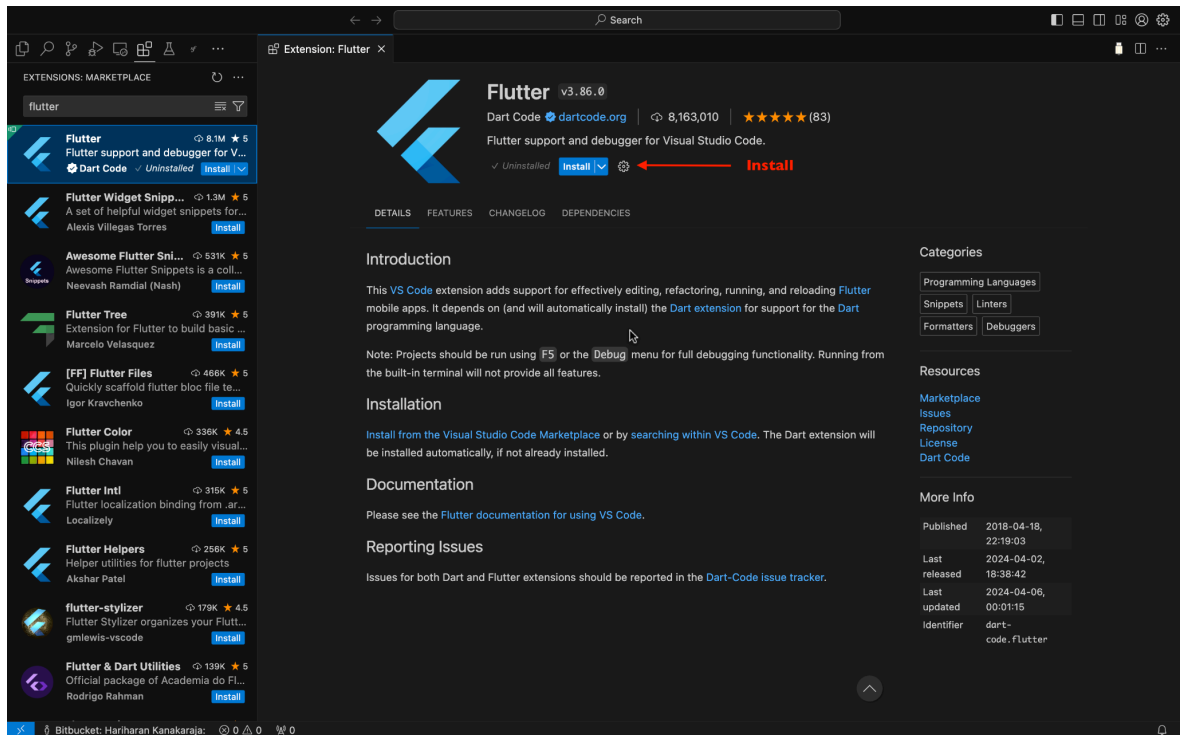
Search

EXTENSIONS: MARKETPLACE

flutter

Flutter 8.1M ★ 5
Flutter support and debugger for V...
Dart Code ✓ Uninstalled Install

Flutter Widget Snipp... 1.3M ★ 5
A set of helpful widget snippets for...
Alexis Villegas Torres Install

Awesome Flutter Sni... 531K ★ 5
Awesome Flutter Snippets is a coll...
Neevash Ramdial (Nash) Install

Flutter Tree 391K ★ 5
Extension for Flutter to build basic ...
Marcelo Velasquez Install

[FF] Flutter Files 466K ★ 5
Quickly scaffold flutter bloc file te...
Igor Kravchenko Install

Flutter Color 336K ★ 4.5
This plugin help you to easily visual...
Nilesh Chavan Install

Flutter Intl 315K ★ 5
Flutter localization binding from .ar...
Localizely Install

Flutter Helpers 256K ★ 5
Helper utilities for flutter projects
Akshar Patel Install

flutter-stylizer 179K ★ 4.5
Flutter Stylizer organizes your Flutt...
gmlewis-vscode Install

Flutter & Dart Utilities 139K ★ 5
Official package of Academia do Fl...
Rodrigo Rahman Install

Extension: Flutter ×

Flutter v3.86.0
Dart Code dartcode.org | 8,163,010 | ★★★★★ (83)
Flutter support and debugger for Visual Studio Code.
✓ Uninstalled Install Install

DETAILS FEATURES CHANGELOG DEPENDENCIES

Introduction

This VS Code extension adds support for effectively editing, refactoring, running, and reloading Flutter mobile apps. It depends on (and will automatically install) the Dart extension for support for the Dart programming language.

Note: Projects should be run using F5 or the Debug menu for full debugging functionality. Running from the built-in terminal will not provide all features.

Installation

Install from the Visual Studio Code Marketplace or by searching within VS Code. The Dart extension will be installed automatically, if not already installed.

Documentation

Please see the Flutter documentation for using VS Code.

Reporting Issues

Issues for both Dart and Flutter extensions should be reported in the Dart-Code issue tracker.

Categories
Programming Languages
Snippets Linters
Formatters Debuggers

Resources
Marketplace
Issues
Repository
License
Dart Code

More Info
| Published | 2018-04-18, 22:19:03 |
|---|---|
| Last released | 2024-04-02, 18:38:42 |
| Last updated | 2024-04-06, 00:01:15 |
| Identifier | dart-code.flutter |

Bitbucket: Hariharan Kanakaraja: ⊗ 0 ⚠ 0 0